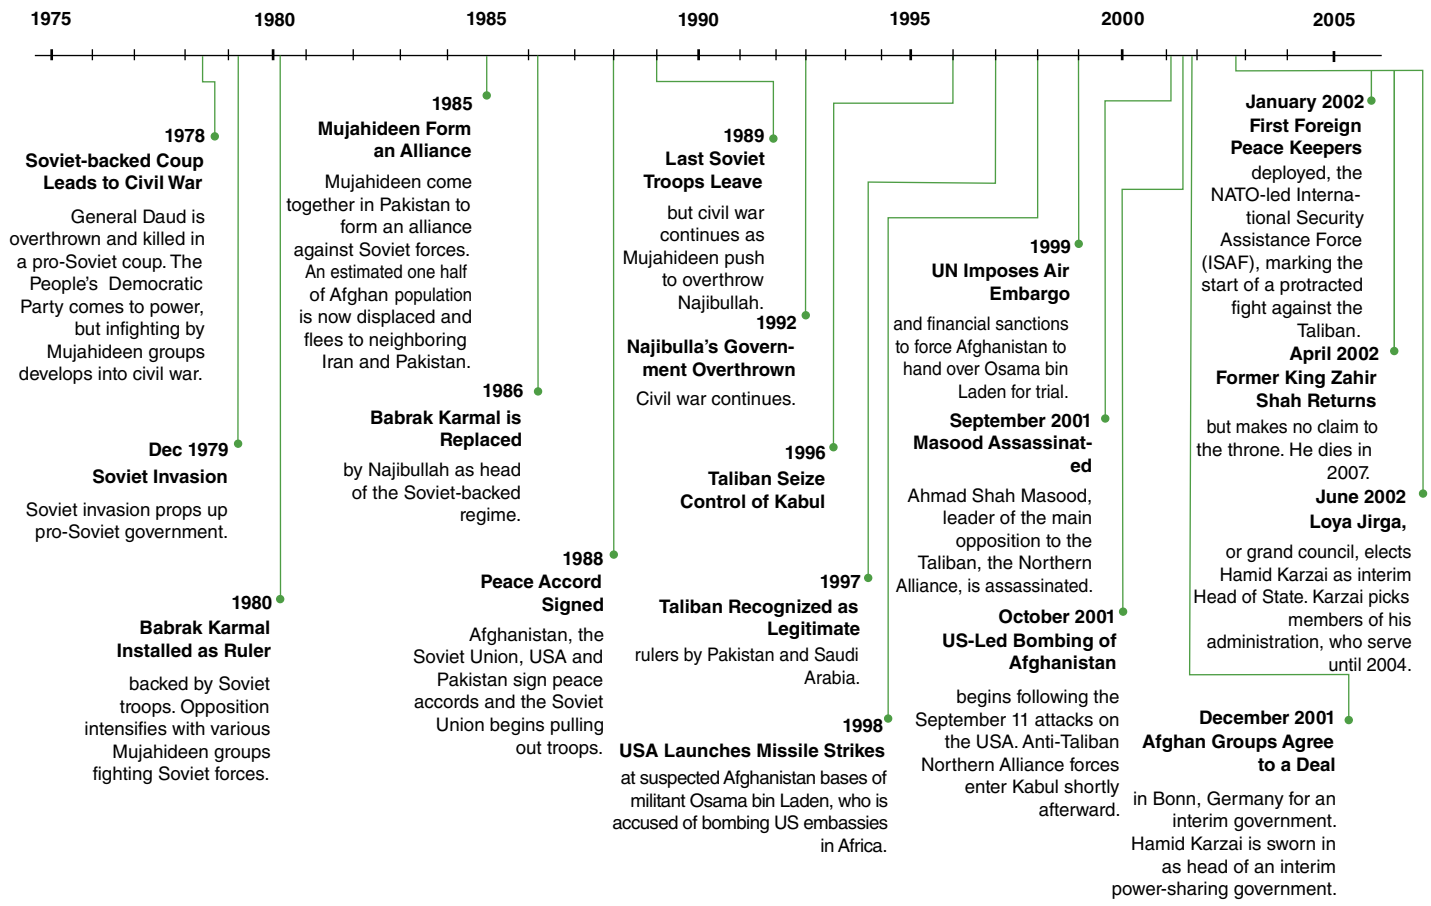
1975 1980 1985 1990 1995 2000 2005

1978
Soviet-backed Coup Leads to Civil War

General Daud is overthrown and killed in a pro-Soviet coup. The People's Democratic Party comes to power, but infighting by Mujahideen groups develops into civil war.

Dec 1979
Soviet Invasion

Soviet invasion props up pro-Soviet government.

1980
Babrak Karmal Installed as Ruler

backed by Soviet troops. Opposition intensifies with various Mujahideen groups fighting Soviet forces.

1985
Mujahideen Form an Alliance

Mujahideen come together in Pakistan to form an alliance against Soviet forces. An estimated one half of Afghan population is now displaced and flees to neighboring Iran and Pakistan.

1986
Babrak Karmal is Replaced

by Najibullah as head of the Soviet-backed regime.

1988
Peace Accord Signed

Afghanistan, the Soviet Union, USA and Pakistan sign peace accords and the Soviet Union begins pulling out troops.

1989
Last Soviet Troops Leave

but civil war continues as Mujahideen push to overthrow Najibullah.

1992
Najibulla's Government Overthrown

Civil war continues.

1996
Taliban Seize Control of Kabul

1997
Taliban Recognized as Legitimate

rulers by Pakistan and Saudi Arabia.

1998
USA Launches Missile Strikes

at suspected Afghanistan bases of militant Osama bin Laden, who is accused of bombing US embassies in Africa.

1999
UN Imposes Air Embargo

and financial sanctions to force Afghanistan to hand over Osama bin Laden for trial.

September 2001
Masood Assassinated

Ahmad Shah Masood, leader of the main opposition to the Taliban, the Northern Alliance, is assassinated.

October 2001
US-Led Bombing of Afghanistan

begins following the September 11 attacks on the USA. Anti-Taliban Northern Alliance forces enter Kabul shortly afterward.

December 2001
Afghan Groups Agree to a Deal

in Bonn, Germany for an interim government. Hamid Karzai is sworn in as head of an interim power-sharing government.

January 2002
First Foreign Peace Keepers

deployed, the NATO-led International Security Assistance Force (ISAF), marking the start of a protracted fight against the Taliban.

April 2002
Former King Zahir Shah Returns

but makes no claim to the throne. He dies in 2007.

June 2002
Loya Jirga,

or grand council, elects Hamid Karzai as interim Head of State. Karzai picks members of his administration, who serve until 2004.